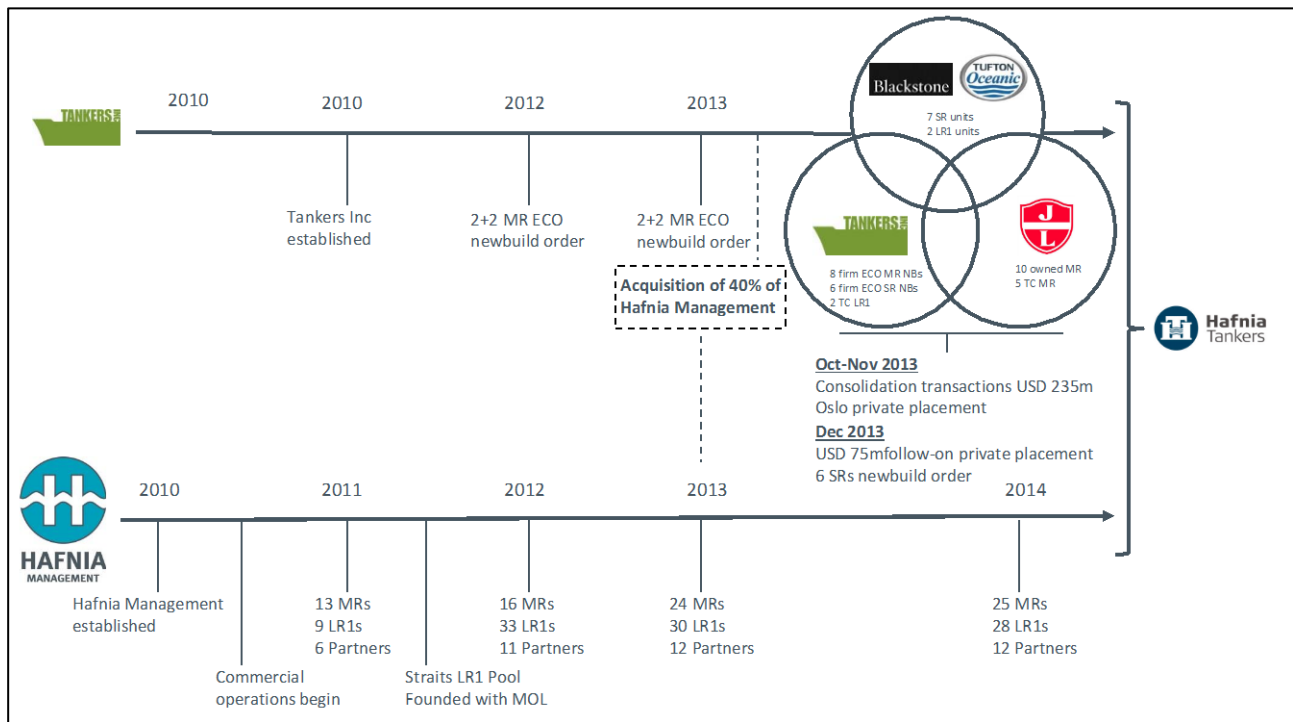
TANKERS

2010

2010

2012

2013

Tankers Inc established

2+2 MR ECO newbuild order

2+2 MR ECO newbuild order

Acquisition of 40% of Hafnia Management

Blackstone

TUFTON Oceanic

7 SR units
2 LR1 units

TANKERS

8 firm ECO MR NBs
6 firm ECO SR NBs
2 TC LR1

JL

10 owned MR
5 TC MR

Oct-Nov 2013
Consolidation transactions USD 235m
Oslo private placement

Dec 2013
USD 75mfollow-on private placement
6 SRs newbuild order

Hafnia Tankers

HAFNIA MANAGEMENT

2010

2011

2012

2013

2014

Hafnia Management established

Commercial operations begin

13 MRs
9 LR1s
6 Partners

Straits LR1 Pool Founded with MOL

16 MRs
33 LR1s
11 Partners

24 MRs
30 LR1s
12 Partners

25 MRs
28 LR1s
12 Partners